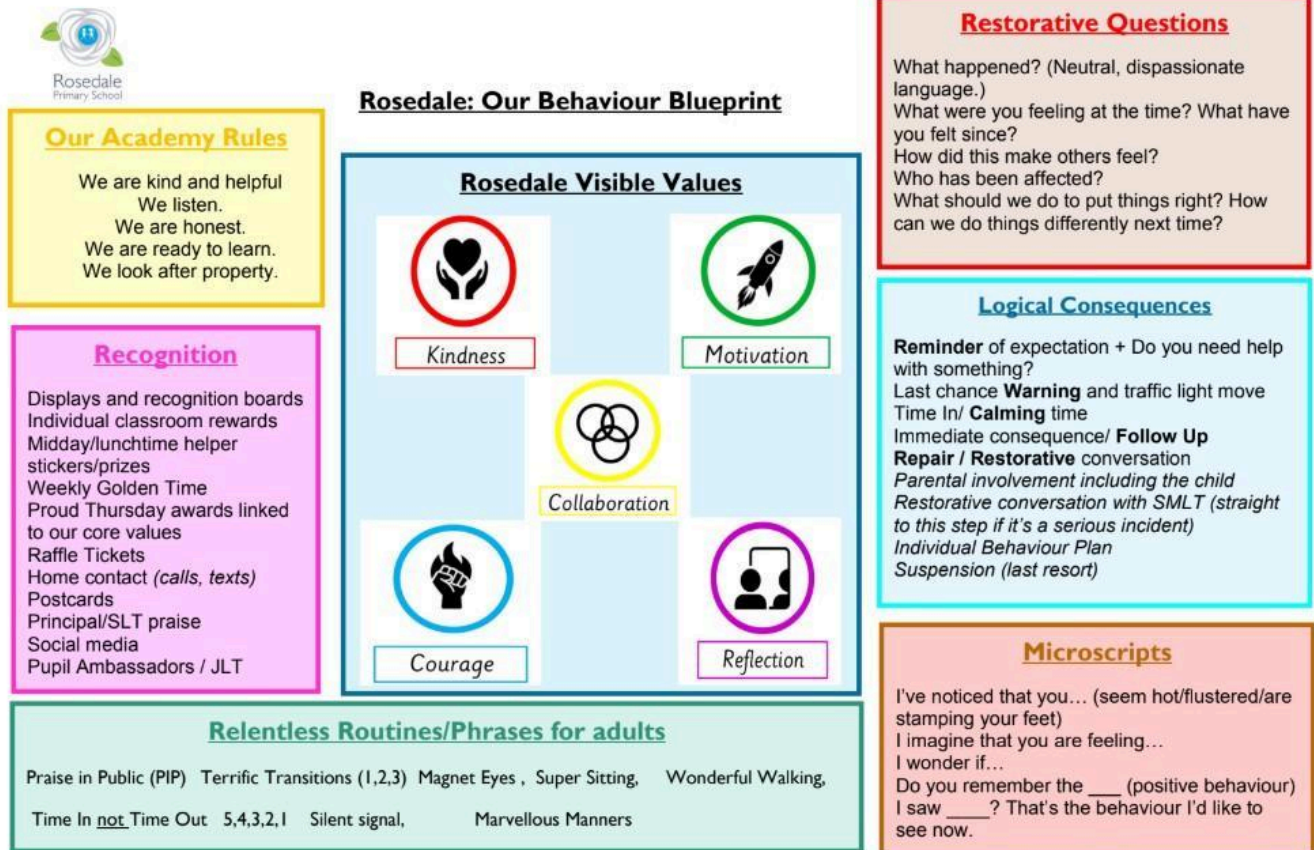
Rosedale
Primary School

Rosedale: Our Behaviour Blueprint

Our Academy Rules

We are kind and helpful
We listen.
We are honest.
We are ready to learn.
We look after property.

Recognition

Displays and recognition boards
Individual classroom rewards
Midday/lunchtime helper stickers/prizes
Weekly Golden Time
Proud Thursday awards linked to our core values
Raffle Tickets
Home contact (calls, texts)
Postcards
Principal/SLT praise
Social media
Pupil Ambassadors / JLT

Rosedale Visible Values

Kindness
Motivation
Collaboration
Courage
Reflection

Restorative Questions

What happened? (Neutral, dispassionate language.)
What were you feeling at the time? What have you felt since?
How did this make others feel?
Who has been affected?
What should we do to put things right? How can we do things differently next time?

Logical Consequences

Reminder of expectation + Do you need help with something?
Last chance Warning and traffic light move
Time In/ Calming time
Immediate consequence/ Follow Up
Repair / Restorative conversation
Parental involvement including the child
Restorative conversation with SMLT (straight to this step if it's a serious incident)
Individual Behaviour Plan
Suspension (last resort)

Microscripts

I've noticed that you… (seem hot/flustered/are stamping your feet)
I imagine that you are feeling…
I wonder if…
Do you remember the ___ (positive behaviour)
I saw ____? That's the behaviour I'd like to see now.

Relentless Routines/Phrases for adults

Praise in Public (PIP) Terrific Transitions (1,2,3) Magnet Eyes , Super Sitting, Wonderful Walking,

Time In not Time Out 5,4,3,2,1 Silent signal, Marvellous Manners